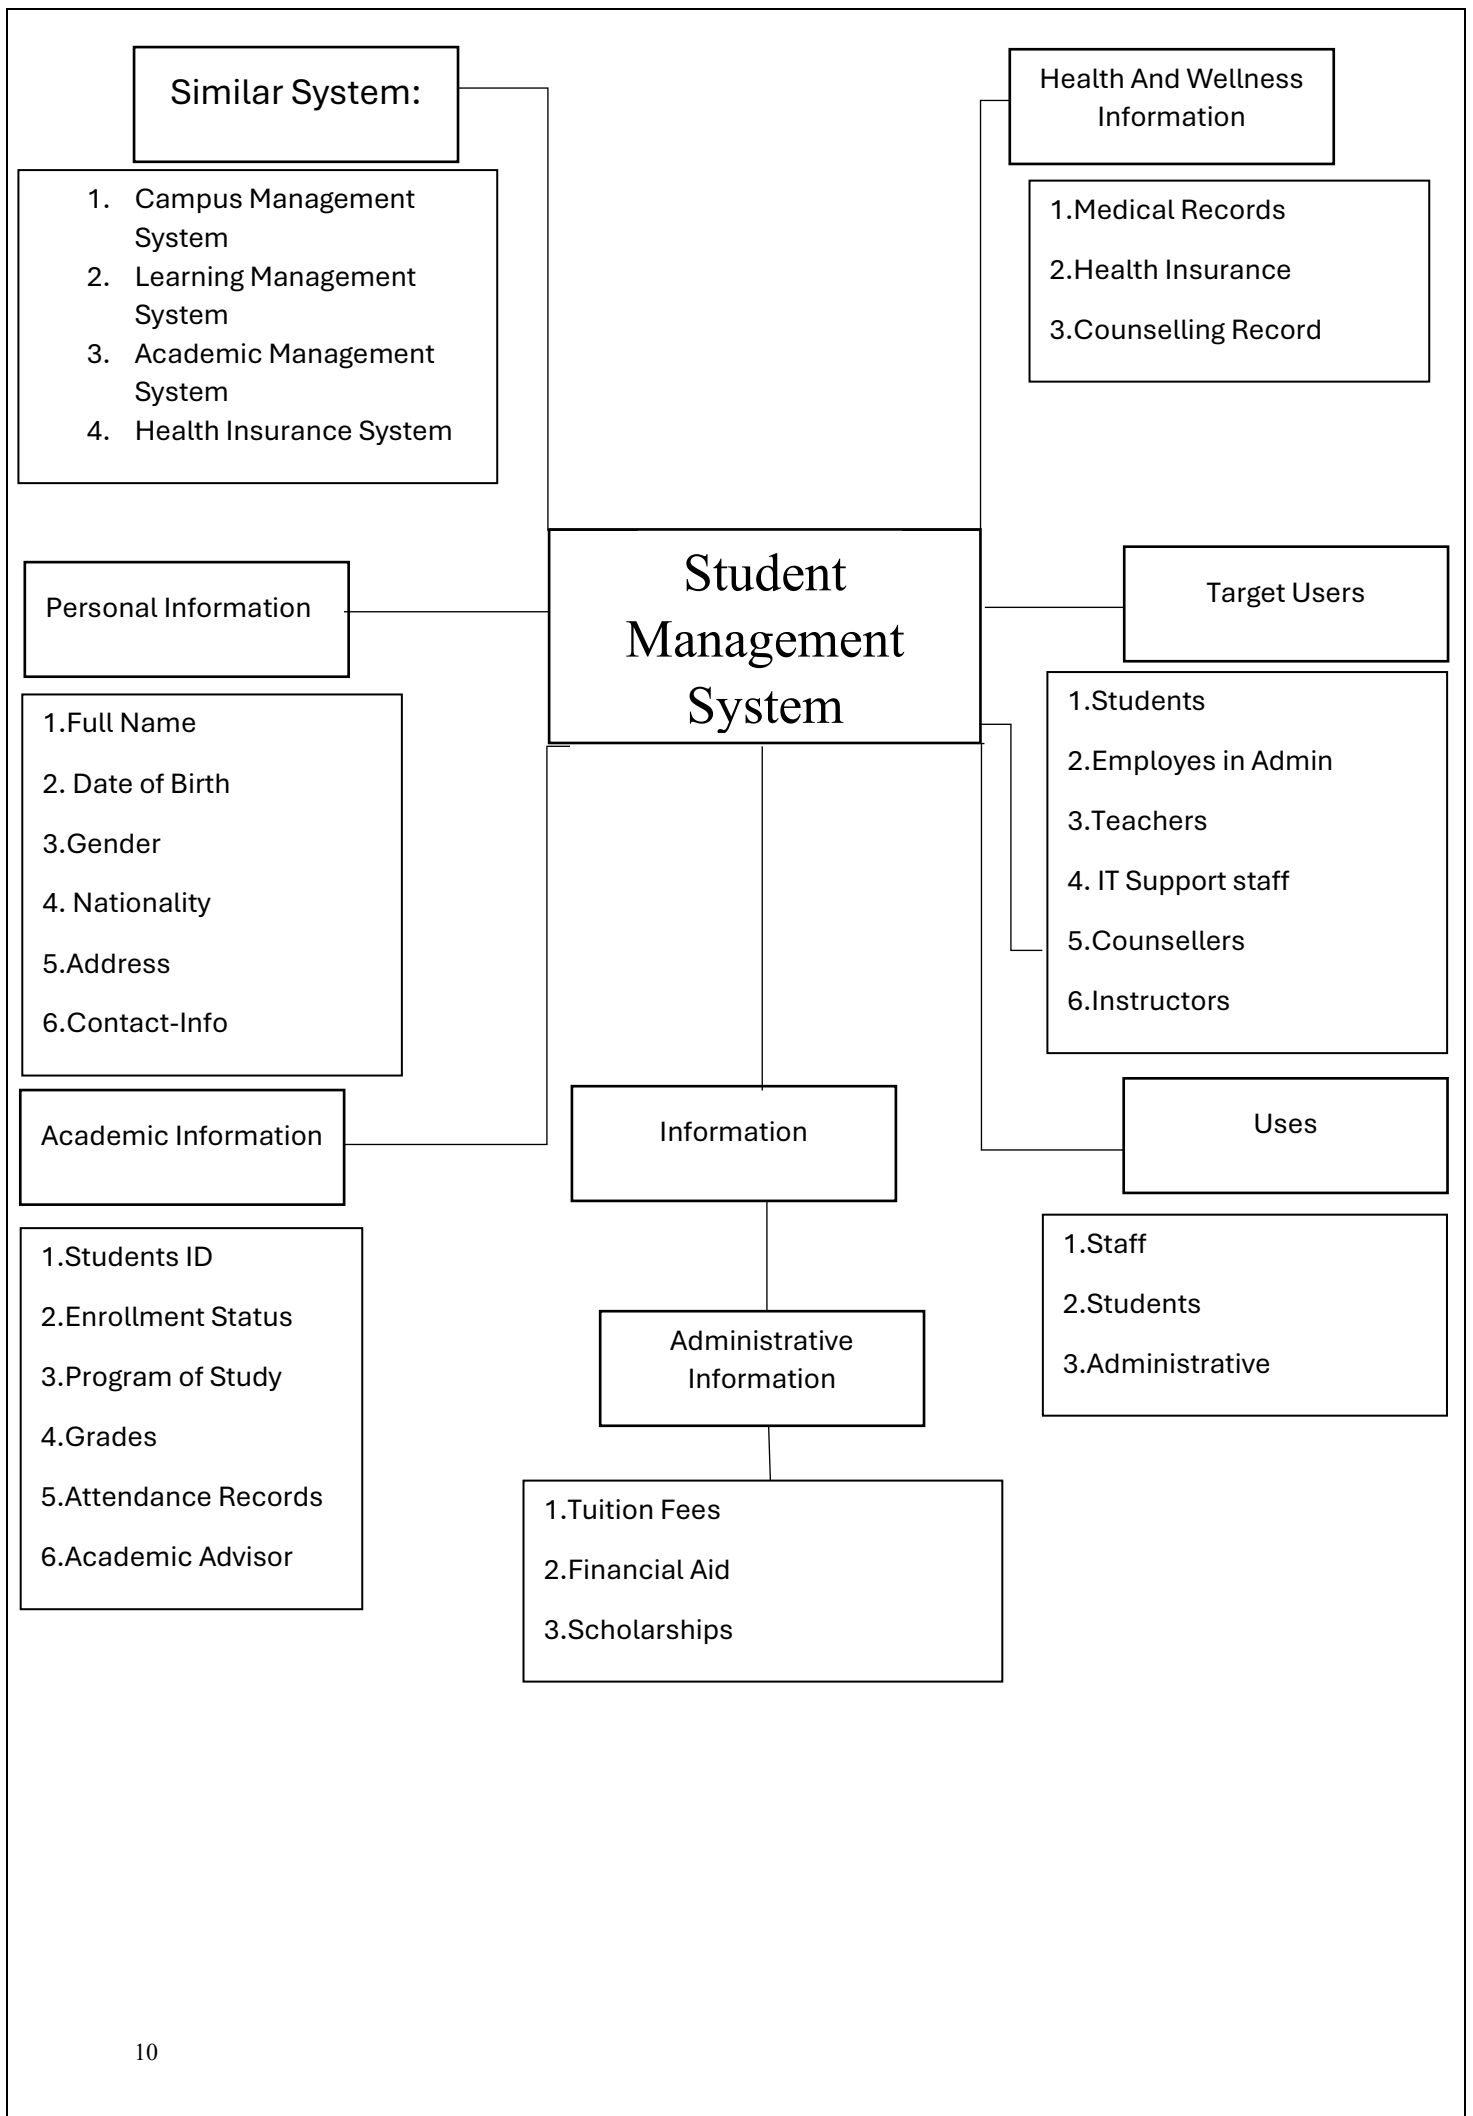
Similar System:

1. Campus Management System
2. Learning Management System
3. Academic Management System
4. Health Insurance System

Health And Wellness Information

1.Medical Records

2.Health Insurance

3.Counselling Record

Student Management System

Personal Information

1.Full Name

2. Date of Birth

3.Gender

4. Nationality

5.Address

6.Contact-Info

Target Users

1.Students

2.Employes in Admin

3.Teachers

4. IT Support staff

5.Counsellers

6.Instructors

Academic Information

1.Students ID

2.Enrollment Status

3.Program of Study

4.Grades

5.Attendance Records

6.Academic Advisor

Information

Administrative Information

1.Tuition Fees

2.Financial Aid

3.Scholarships

Uses

1.Staff

2.Students

3.Administrative

10